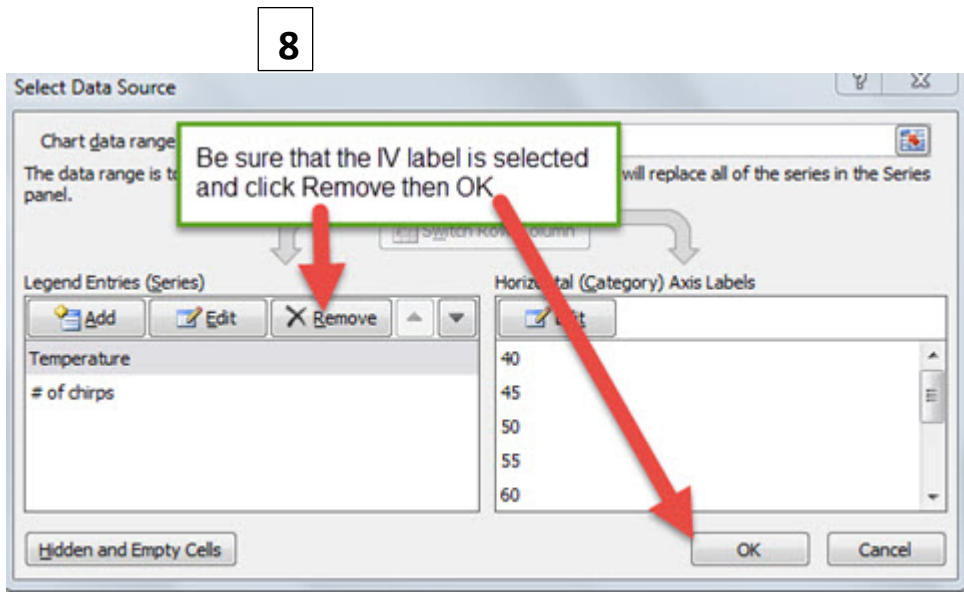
8

Select Data Source

Chart data range

The data range is to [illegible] will replace all of the series in the Series panel.

Be sure that the IV label is selected and click Remove then OK

Switch Row/Column

Legend Entries (Series)

Add

Edit

Remove

Temperature

# of chirps

Horizontal (Category) Axis Labels

Edit

40

45

50

55

60

Hidden and Empty Cells

OK

Cancel